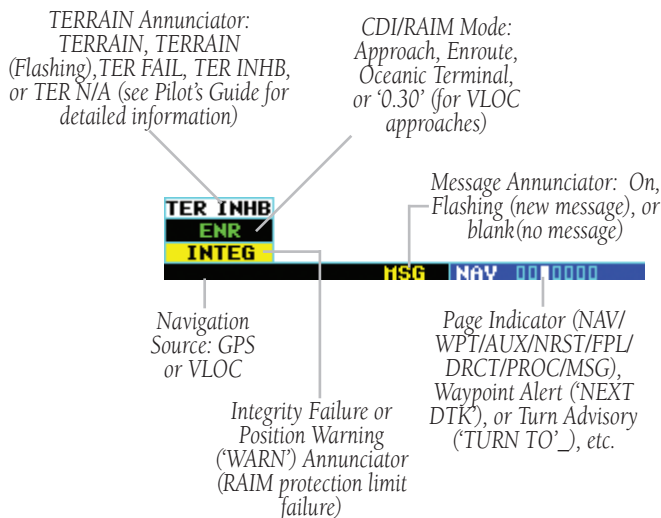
TERRAIN Annunciator: TERRAIN, TERRAIN (Flashing),TER FAIL, TER INHB, or TER N/A (see Pilot's Guide for detailed information)

CDI/RAIM Mode: Approach, Enroute, Oceanic Terminal, or '0.30' (for VLOC approaches)

TER INHB

ENR

INTEG

Message Annunciator: On, Flashing (new message), or blank(no message)

MSG

NAV

Navigation Source: GPS or VLOC

Page Indicator (NAV/ WPT/AUX/NRST/FPL/ DRCT/PROC/MSG), Waypoint Alert ('NEXT DTK'), or Turn Advisory ('TURN TO'_), etc.

Integrity Failure or Position Warning ('WARN') Annunciator (RAIM protection limit failure)